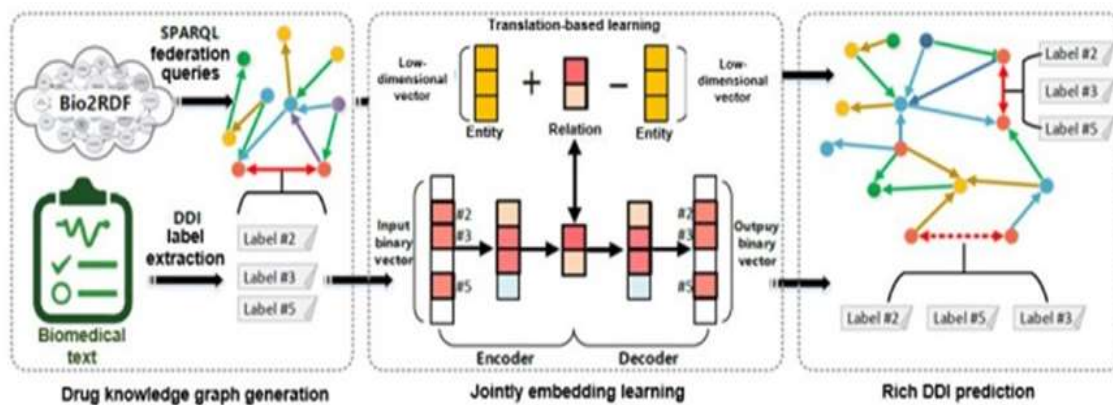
SPARQL federation queries

Bio2RDF

DDI label extraction

Label #2

Label #3

Label #5

Biomedical text

Drug knowledge graph generation

Translation-based learning

Low-dimensional vector

Entity

Relation

Entity

Low-dimensional vector

Input binary vector

#2

#3

#5

#2

#3

#5

Outpuy binary vector

Encoder

Decoder

Jointly embedding learning

Label #2

Label #3

Label #5

Label #2

Label #5

Label #3

Rich DDI prediction